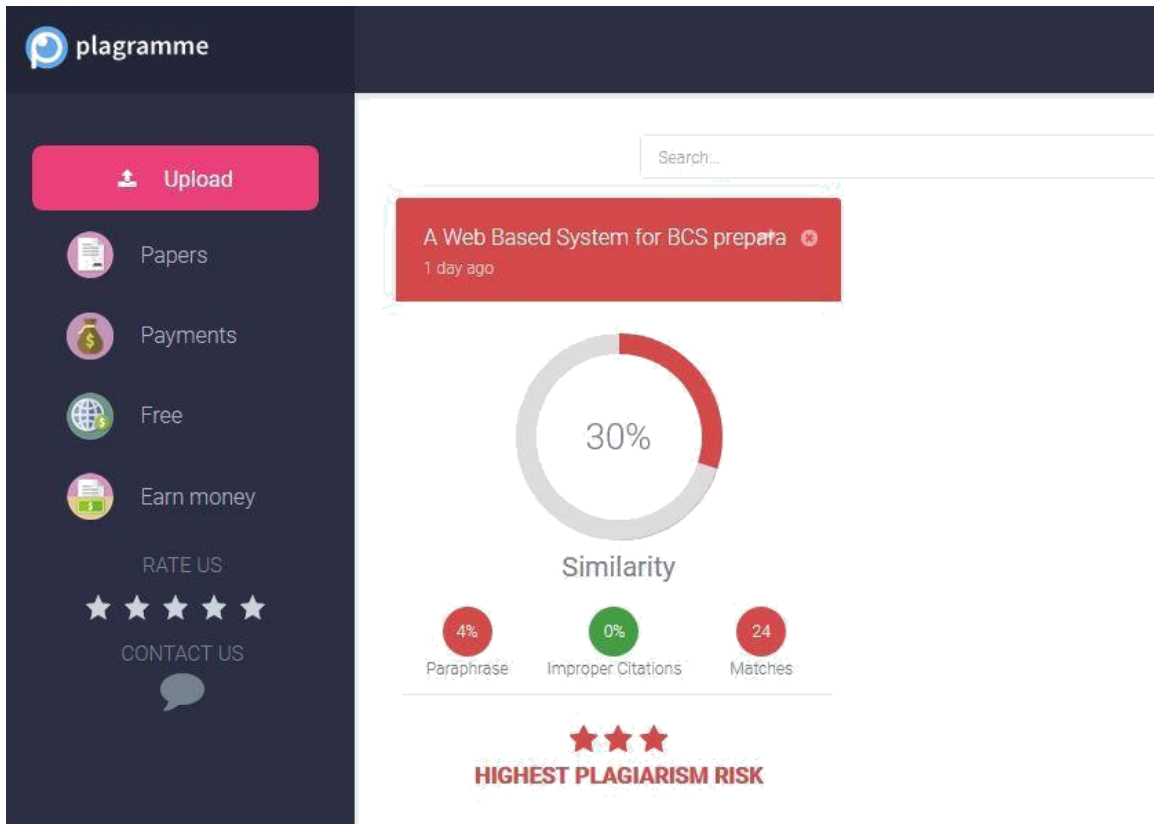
plagramme

Upload

Papers

Payments

Free

Earn money

RATE US

CONTACT US

Search...

A Web Based System for BCS prepara
1 day ago

30%

Similarity

4%
Paraphrase

0%
Improper Citations

24
Matches

HIGHEST PLAGIARISM RISK